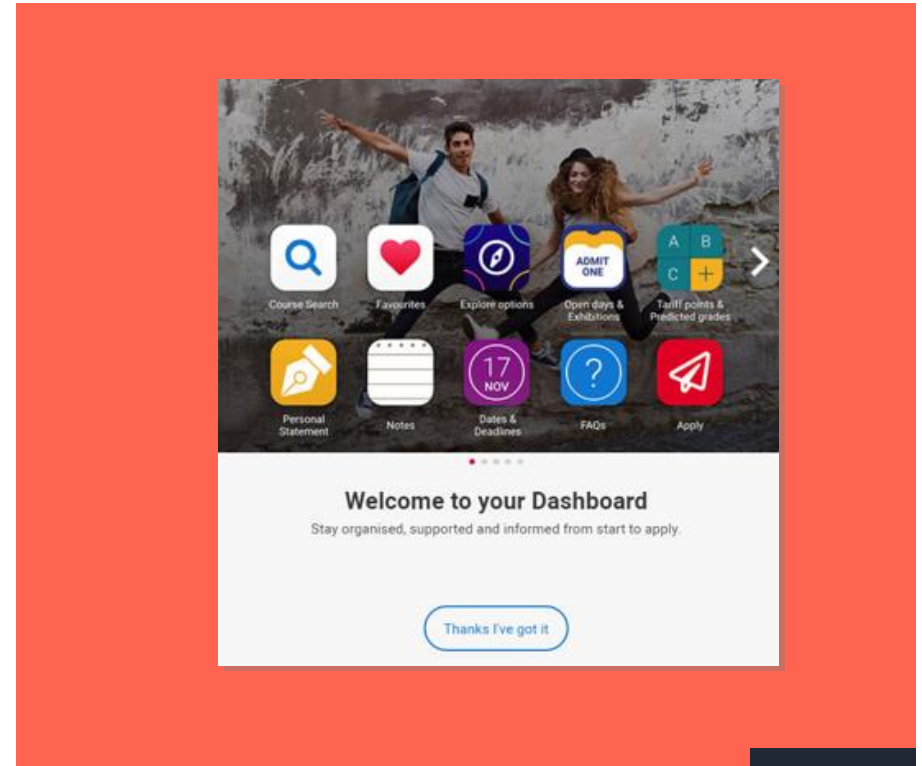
Course Search

Favourites

Explore options

ADMIT ONE

Open days & Exhibitions

A B C +

Tariff points & Predicted grades

Personal Statement

Notes

17 NOV

Dates & Deadlines

?

FAQs

Apply

Welcome to your Dashboard

Stay organised, supported and informed from start to apply.

Thanks I've got it